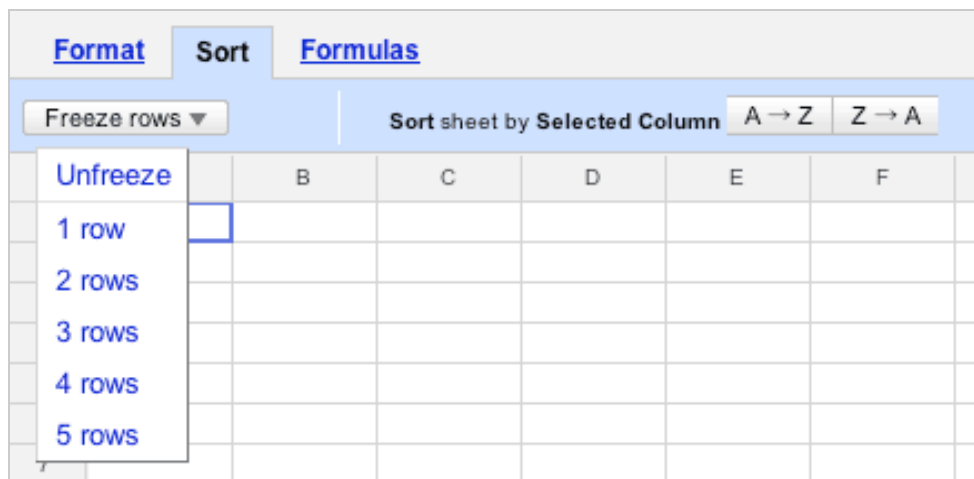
Format Sort Formulas

Freeze rows ▼

Sort sheet by Selected Column A → Z Z → A

Unfreeze
1 row
2 rows
3 rows
4 rows
5 rows

| B | C | D | E | F |
|---|---|---|---|---|
| | | | | |
| | | | | |
| | | | | |
| | | | | |
| | | | | |
| | | | | |

7